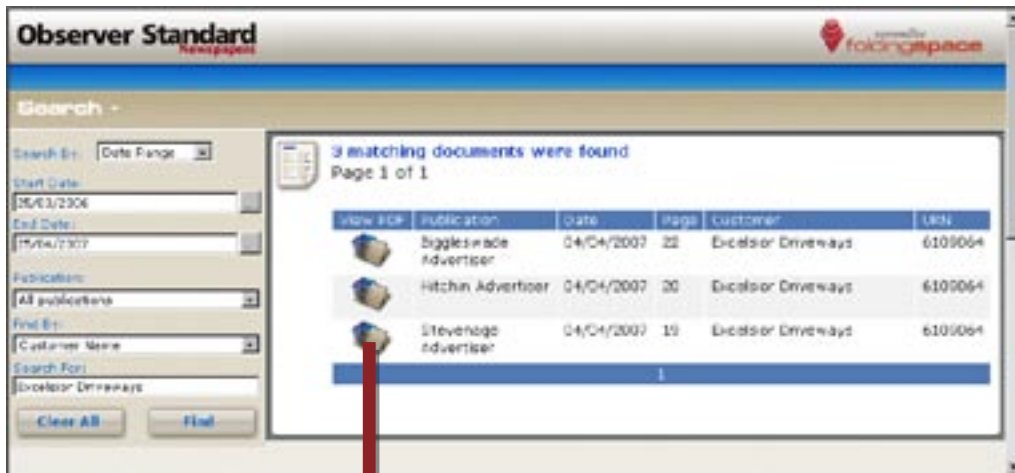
Observer Standard
Newspapers

foldingspace

Search -

Search By: Date Range
Start Date:
26/03/2006
End Date:
25/04/2007
Publication:
All publications
Find By:
Customer Name
Search For:
Excelsior Driveways

Clear All
Find

3 matching documents were found
Page 1 of 1

| View PDF | Publication | Date | Page | Customer | URN |
|---|---|---|---|---|---|
| | Biggleswade Advertiser | 04/04/2007 | 22 | Excelsior Driveways | 6100064 |
| | Hitchin Advertiser | 04/04/2007 | 20 | Excelsior Driveways | 6100064 |
| | Stevenage Advertiser | 04/04/2007 | 19 | Excelsior Driveways | 6100064 |

1